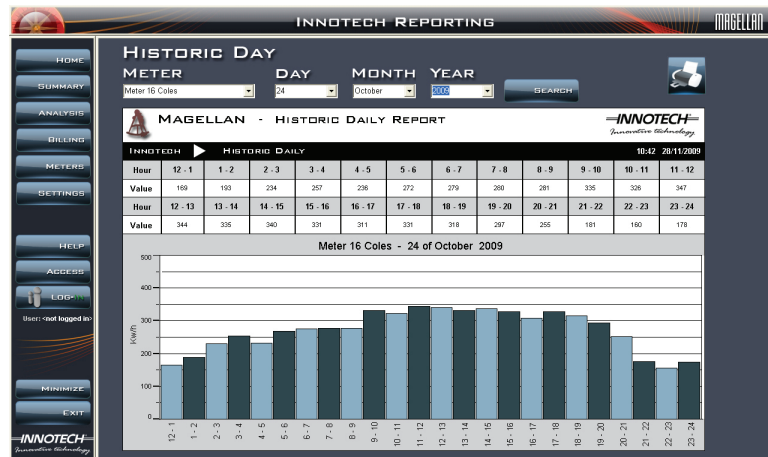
INNOTECH REPORTING

MAGELLAN

HOME
SUMMARY
ANALYSIS
BILLING
METERS
SETTINGS
HELP
ACCESS
LOG-IN
User: <not logged in>
MINIMIZE
EXIT
INNOTECH
Innovative technology

HISTORIC DAY
METER
Meter 16 Coles
DAY
24
MONTH
October
YEAR
2009
SEARCH

MAGELLAN - HISTORIC DAILY REPORT
INNOTECH
Innovative technology

INNOTECH ▶ HISTORIC DAILY
10:42 28/11/2009

| Hour | 12 - 1 | 1 - 2 | 2 - 3 | 3 - 4 | 4 - 5 | 5 - 6 | 6 - 7 | 7 - 8 | 8 - 9 | 9 - 10 | 10 - 11 | 11 - 12 |
|---|---|---|---|---|---|---|---|---|---|---|---|---|
| Value | 169 | 193 | 234 | 257 | 236 | 272 | 279 | 280 | 281 | 335 | 326 | 347 |
| Hour | 12 - 13 | 13 - 14 | 14 - 15 | 15 - 16 | 16 - 17 | 17 - 18 | 18 - 19 | 19 - 20 | 20 - 21 | 21 - 22 | 22 - 23 | 23 - 24 |
| Value | 344 | 335 | 340 | 331 | 311 | 331 | 318 | 297 | 255 | 181 | 160 | 178 |

Meter 16 Coles - 24 of October 2009

500
400
300
200
100
0
KW/h

12 - 1, 1 - 2, 2 - 3, 3 - 4, 4 - 5, 5 - 6, 6 - 7, 7 - 8, 8 - 9, 9 - 10, 10 - 11, 11 - 12, 12 - 13, 13 - 14, 14 - 15, 15 - 16, 16 - 17, 17 - 18, 18 - 19, 19 - 20, 20 - 21, 21 - 22, 22 - 23, 23 - 24